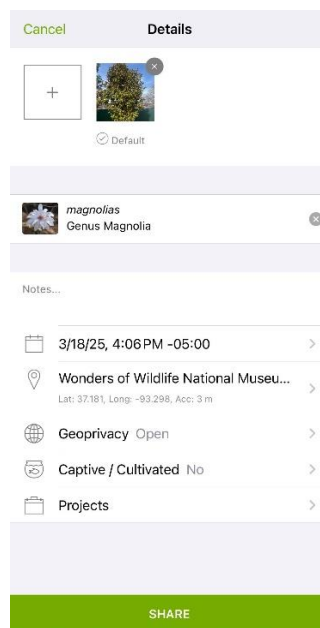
Cancel Details

+

Default

magnolias
Genus Magnolia

Notes...

3/18/25, 4:06 PM -05:00

Wonders of Wildlife National Museu...
Lat: 37.181, Long: -93.298, Acc: 3 m

Geoprivacy Open

Captive / Cultivated No

Projects

SHARE